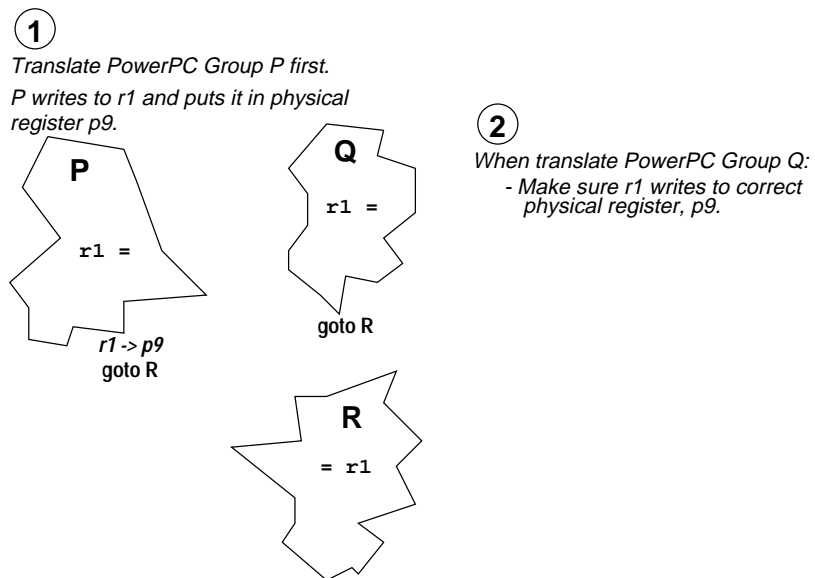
1

Translate PowerPC Group P first.

P writes to r1 and puts it in physical register p9.

P

r1 =

r1 -> p9
goto R

Q

r1 =

goto R

2

When translate PowerPC Group Q:
- Make sure r1 writes to correct physical register, p9.

R

= r1